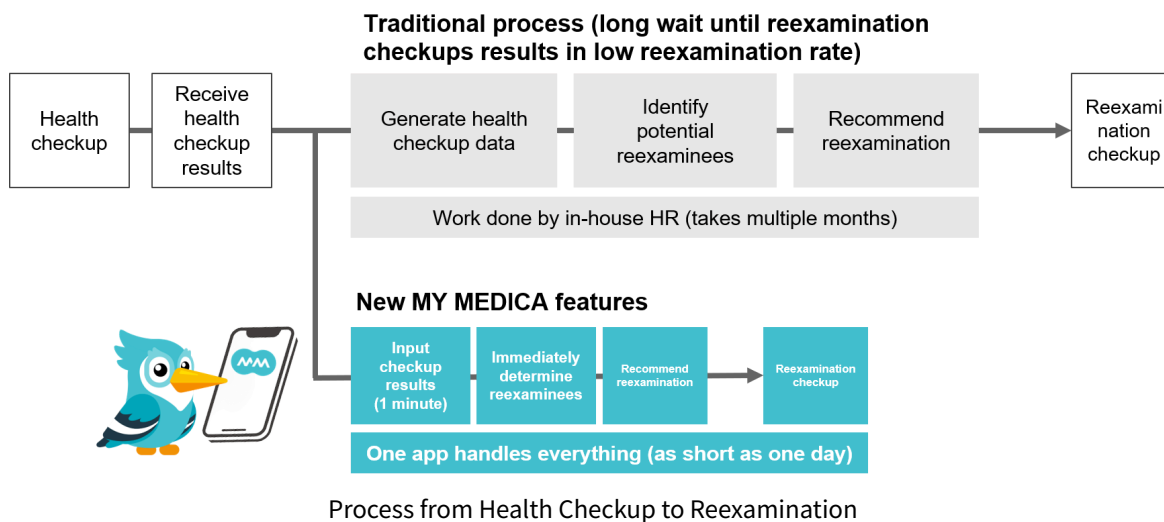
Traditional process (long wait until reexamination checkups results in low reexamination rate)

Health checkup

Receive health checkup results

Generate health checkup data

Identify potential reexaminees

Recommend reexamination

Reexami nation checkup

Work done by in-house HR (takes multiple months)

New MY MEDICA features

Input checkup results (1 minute)

Immediately determine reexaminees

Recommend reexamination

Reexamination checkup

One app handles everything (as short as one day)

Process from Health Checkup to Reexamination